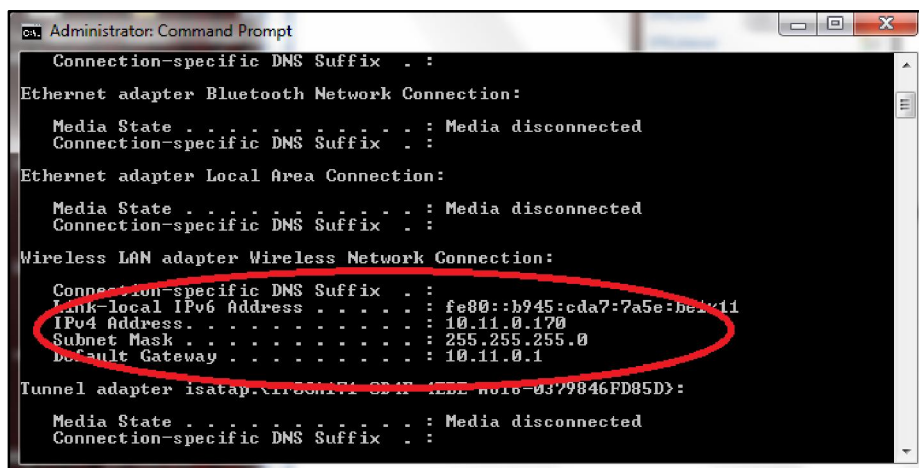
Administrator: Command Prompt

Connection-specific DNS Suffix . :

Ethernet adapter Bluetooth Network Connection:

Media State . . . . . . . . . . . : Media disconnected
Connection-specific DNS Suffix . :

Ethernet adapter Local Area Connection:

Media State . . . . . . . . . . . : Media disconnected
Connection-specific DNS Suffix . :

Wireless LAN adapter Wireless Network Connection:

Connection-specific DNS Suffix . :
Link-local IPv6 Address . . . . . : fe80::b945:cda7:7a5e:be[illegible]11
IPv4 Address. . . . . . . . . . . : 10.11.0.170
Subnet Mask . . . . . . . . . . . : 255.255.255.0
Default Gateway . . . . . . . . . : 10.11.0.1

Tunnel adapter isatap.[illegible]-0379846FD85D}:

Media State . . . . . . . . . . . : Media disconnected
Connection-specific DNS Suffix . :